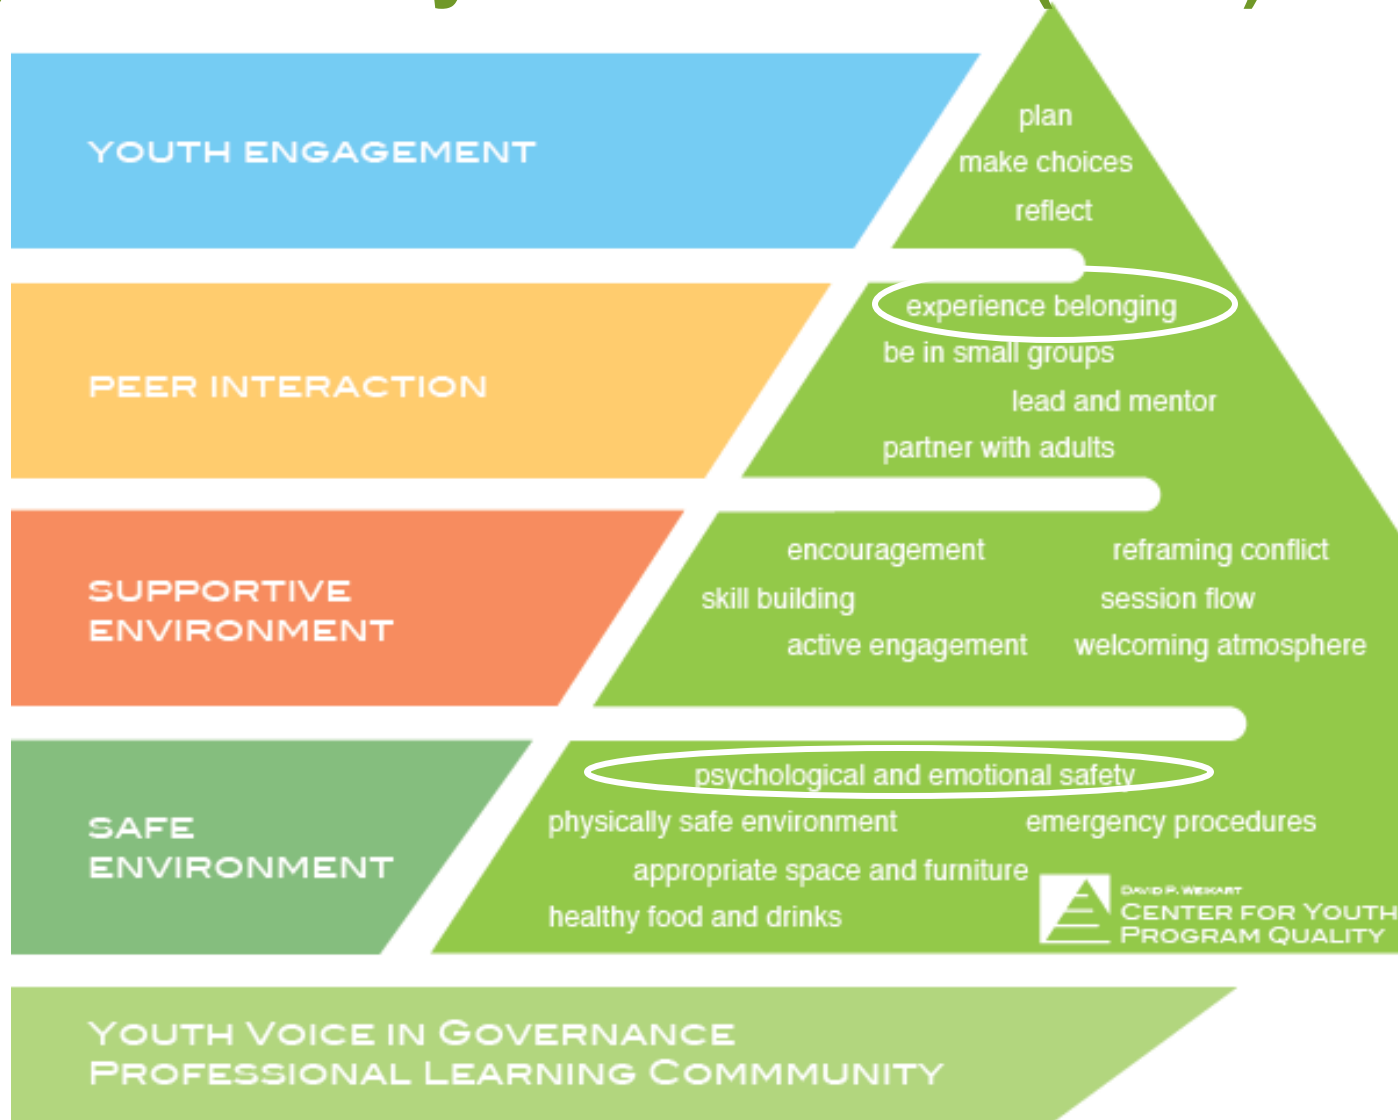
YOUTH ENGAGEMENT

plan
make choices
reflect

PEER INTERACTION

experience belonging
be in small groups
lead and mentor
partner with adults

SUPPORTIVE ENVIRONMENT

encouragement
reframing conflict
skill building
session flow
active engagement
welcoming atmosphere

SAFE ENVIRONMENT

psychological and emotional safety
physically safe environment
emergency procedures
appropriate space and furniture
healthy food and drinks

DAVID P. WEIKART
CENTER FOR YOUTH PROGRAM QUALITY

YOUTH VOICE IN GOVERNANCE
PROFESSIONAL LEARNING COMMMUNITY